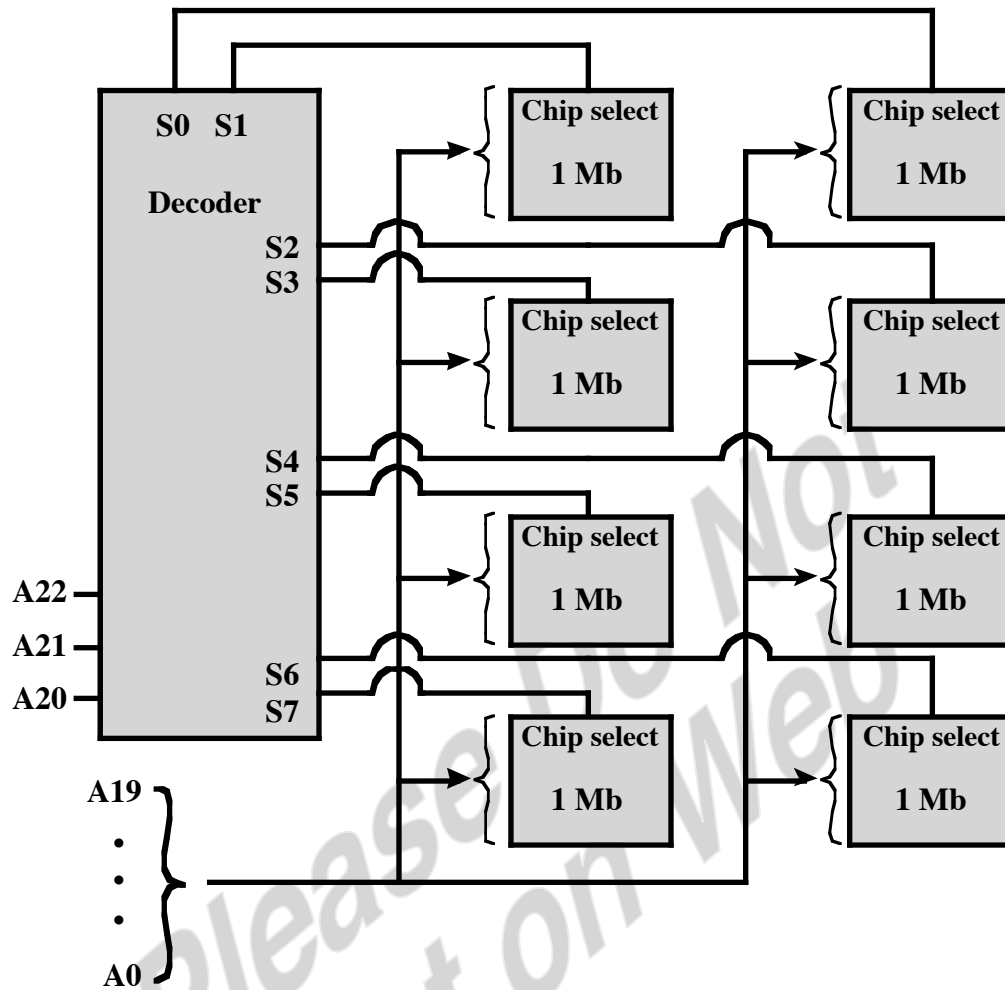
S0 S1

Decoder

S2
S3

S4
S5

S6
S7

A22
A21
A20

A19
•
•
•
A0

Chip select
1 Mb

Chip select
1 Mb

Chip select
1 Mb

Chip select
1 Mb

Chip select
1 Mb

Chip select
1 Mb

Chip select
1 Mb

Chip select
1 Mb

Please Do Not Post on Web